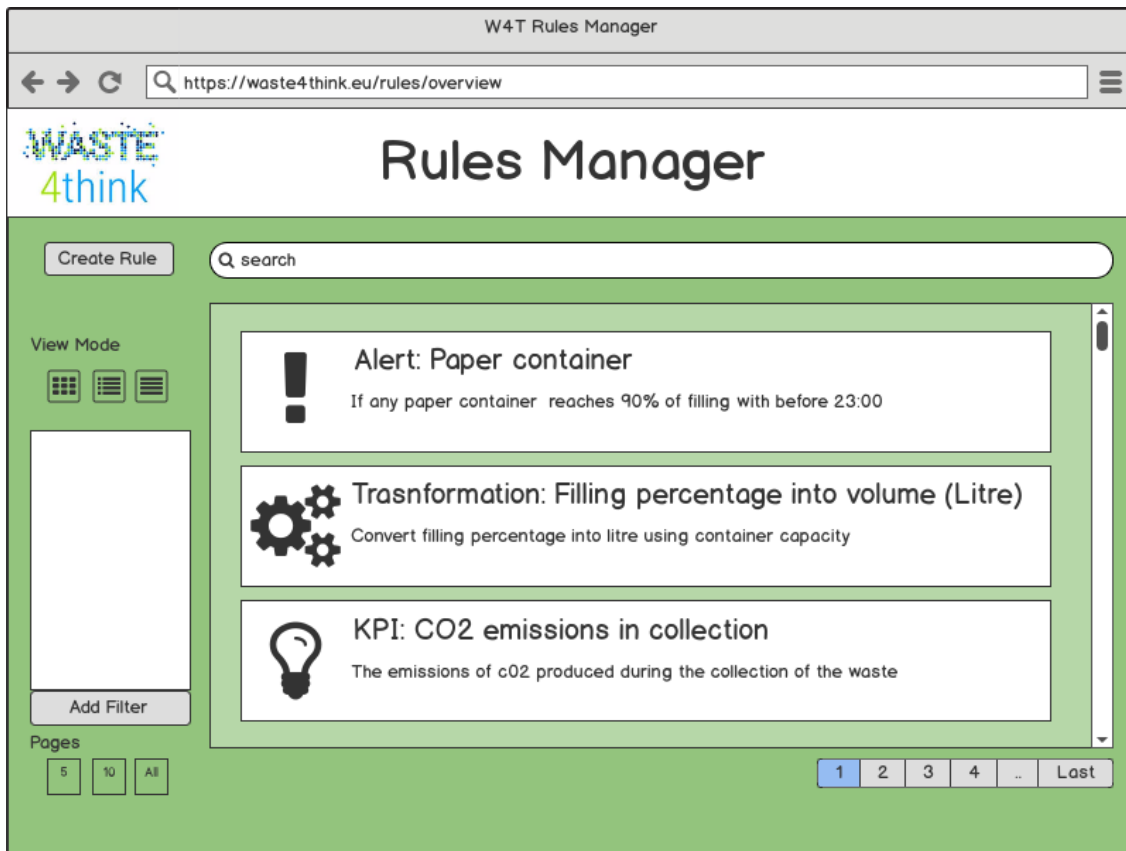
W4T Rules Manager

https://waste4think.eu/rules/overview

WASTE
4think

Rules Manager

Create Rule

search

View Mode

Alert: Paper container

If any paper container reaches 90% of filling with before 23:00

Trasnformation: Filling percentage into volume (Litre)

Convert filling percentage into litre using container capacity

KPI: CO2 emissions in collection

The emissions of c02 produced during the collection of the waste

Add Filter

Pages

5 10 All

1 2 3 4 .. Last